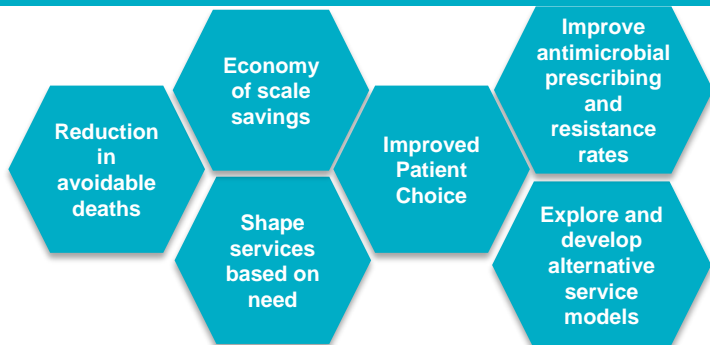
Reduction in avoidable deaths

Economy of scale savings

Shape services based on need

Improved Patient Choice

Improve antimicrobial prescribing and resistance rates

Explore and develop alternative service models